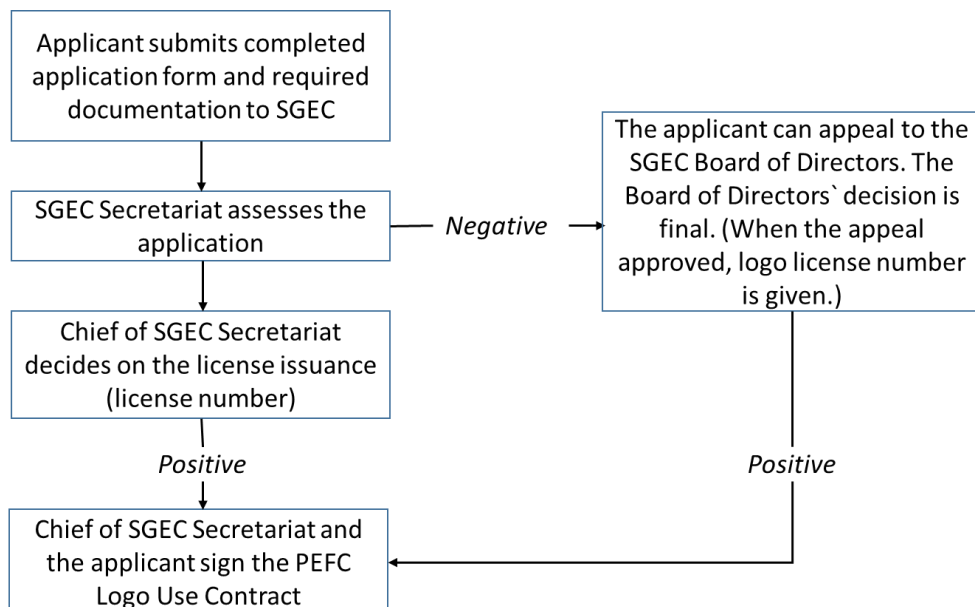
Applicant submits completed application form and required documentation to SGEC

SGEC Secretariat assesses the application

Negative

The applicant can appeal to the SGEC Board of Directors. The Board of Directors` decision is final. (When the appeal approved, logo license number is given.)

Chief of SGEC Secretariat decides on the license issuance (license number)

Positive

Positive

Chief of SGEC Secretariat and the applicant sign the PEFC Logo Use Contract